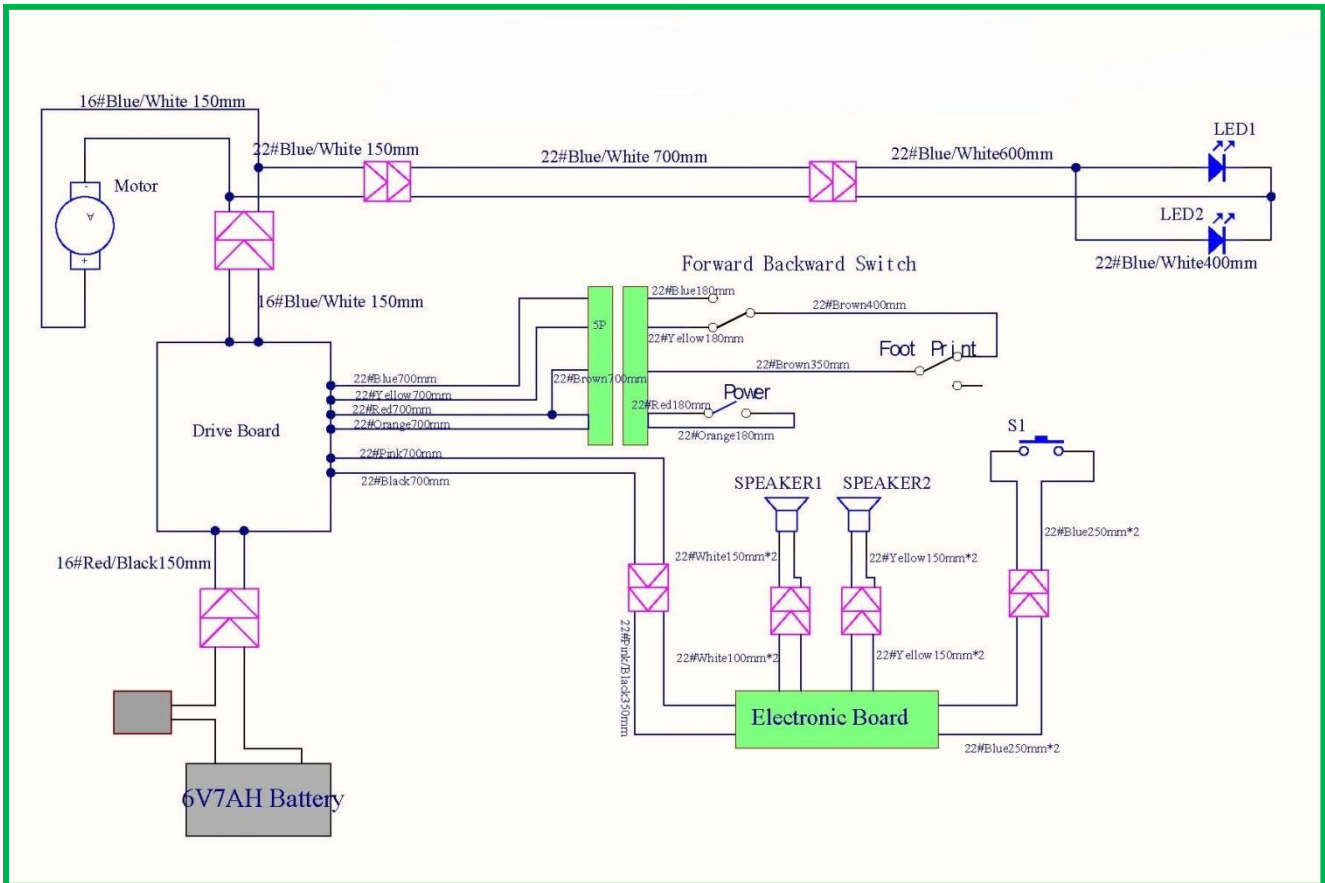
16#Blue/White 150mm

Motor

22#Blue/White 150mm

22#Blue/White 700mm

22#Blue/White600mm

LED1

LED2

22#Blue/White400mm

Forward Backward Switch

16#Blue/White 150mm

5P

22#Blue180mm

22#Brown400mm

22#Yellow180mm

22#Brown350mm

Foot Print

22#Brown700mm

Power

22#Red180mm

22#Orange180mm

22#Blue700mm
22#Yellow700mm
22#Red700mm
22#Orange700mm

Drive Board

22#Pink700mm
22#Black700mm

S1

SPEAKER1

SPEAKER2

22#Blue250mm*2

16#Red/Black150mm

22#White150mm*2

22#Yellow150mm*2

22#Pink/Black350mm

22#White100mm*2

22#Yellow150mm*2

Electronic Board

22#Blue250mm*2

6V7AH Battery